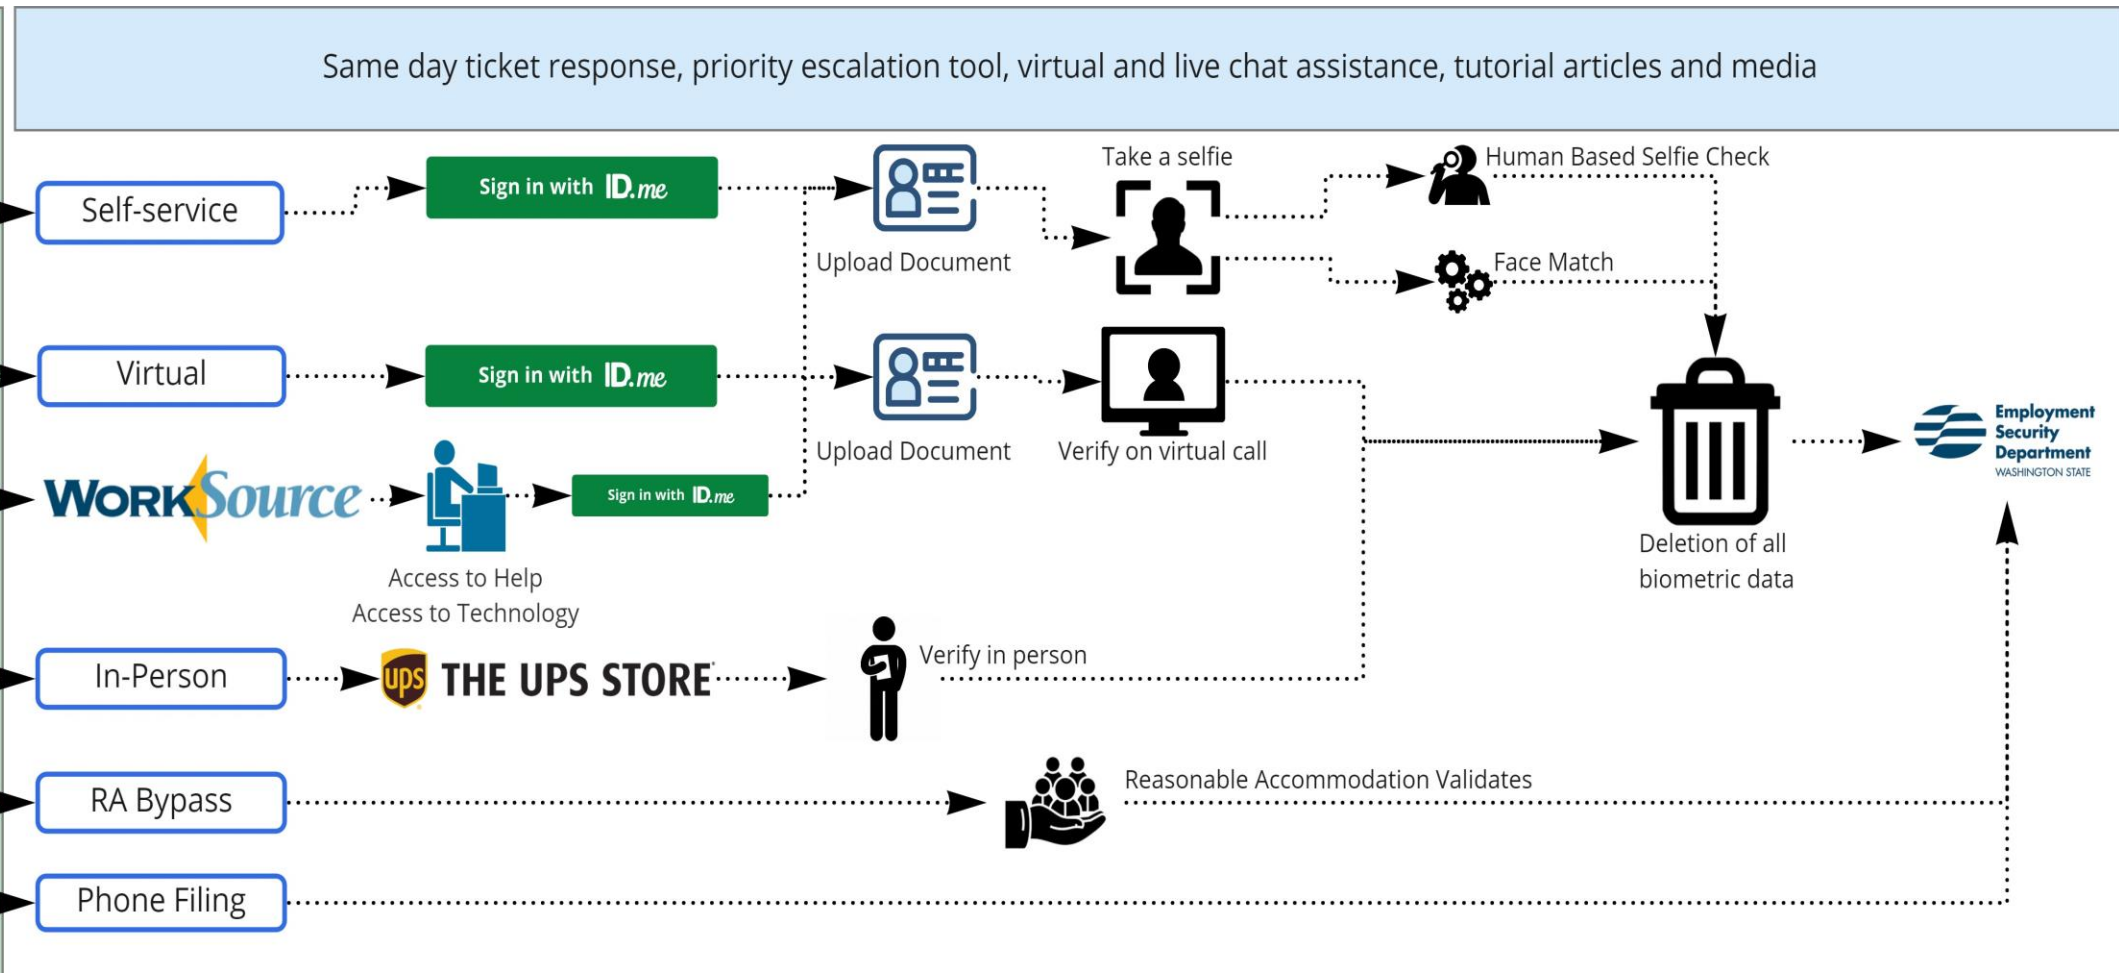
Same day ticket response, priority escalation tool, virtual and live chat assistance, tutorial articles and media

Self-service

Sign in with ID.me

Upload Document

Take a selfie

Human Based Selfie Check

Face Match

Virtual

Sign in with ID.me

Upload Document

Verify on virtual call

WorkSource

Sign in with ID.me

Access to Help
Access to Technology

Deletion of all biometric data

Employment Security Department
WASHINGTON STATE

In-Person

ups THE UPS STORE

Verify in person

RA Bypass

Reasonable Accommodation Validates

Phone Filing